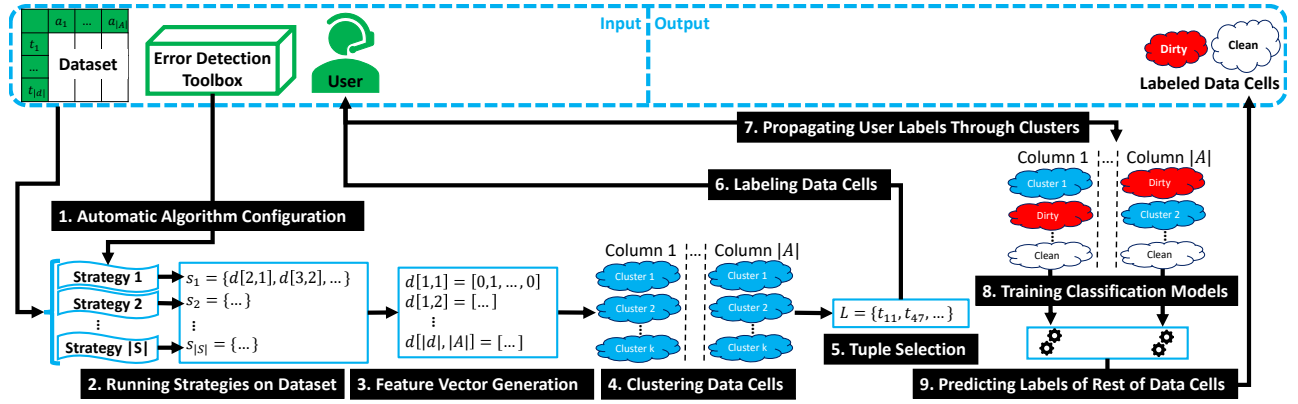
| | $a_1$ | ... | $a_{|A|}$ |
|---|---|---|---|
| $t_1$ | | | |
| ... | | | |
| $t_{|d|}$ | | | |

Dataset

Error Detection Toolbox

User

Input

Output

Dirty

Clean

Labeled Data Cells

7. Propagating User Labels Through Clusters

Column 1 ... Column $|A|$

Cluster 1

Dirty

Dirty

Cluster 2

Clean

Clean

6. Labeling Data Cells

1. Automatic Algorithm Configuration

Strategy 1

Strategy 2

Strategy |S|

$s_1 = \{d[2,1], d[3,2], \dots\}$

$s_2 = \{\dots\}$

$s_{|S|} = \{\dots\}$

$d[1,1] = [0,1,\dots,0]$

$d[1,2] = [\dots]$

$d[|d|,|A|] = [\dots]$

Column 1 ... Column $|A|$

Cluster 1

Cluster 2

Cluster k

Cluster 1

Cluster 2

Cluster k

$L = \{t_{11}, t_{47}, \dots\}$

8. Training Classification Models

5. Tuple Selection

2. Running Strategies on Dataset

3. Feature Vector Generation

4. Clustering Data Cells

9. Predicting Labels of Rest of Data Cells